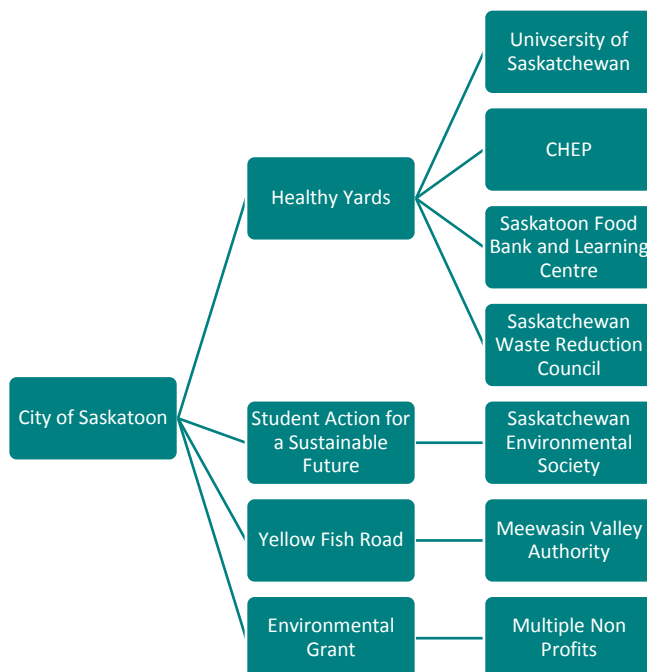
City of Saskatoon

Healthy Yards

Univsersity of Saskatchewan

CHEP

Saskatoon Food Bank and Learning Centre

Saskatchewan Waste Reduction Council

Student Action for a Sustainable Future

Saskatchewan Environmental Society

Yellow Fish Road

Meewasin Valley Authority

Environmental Grant

Multiple Non Profits